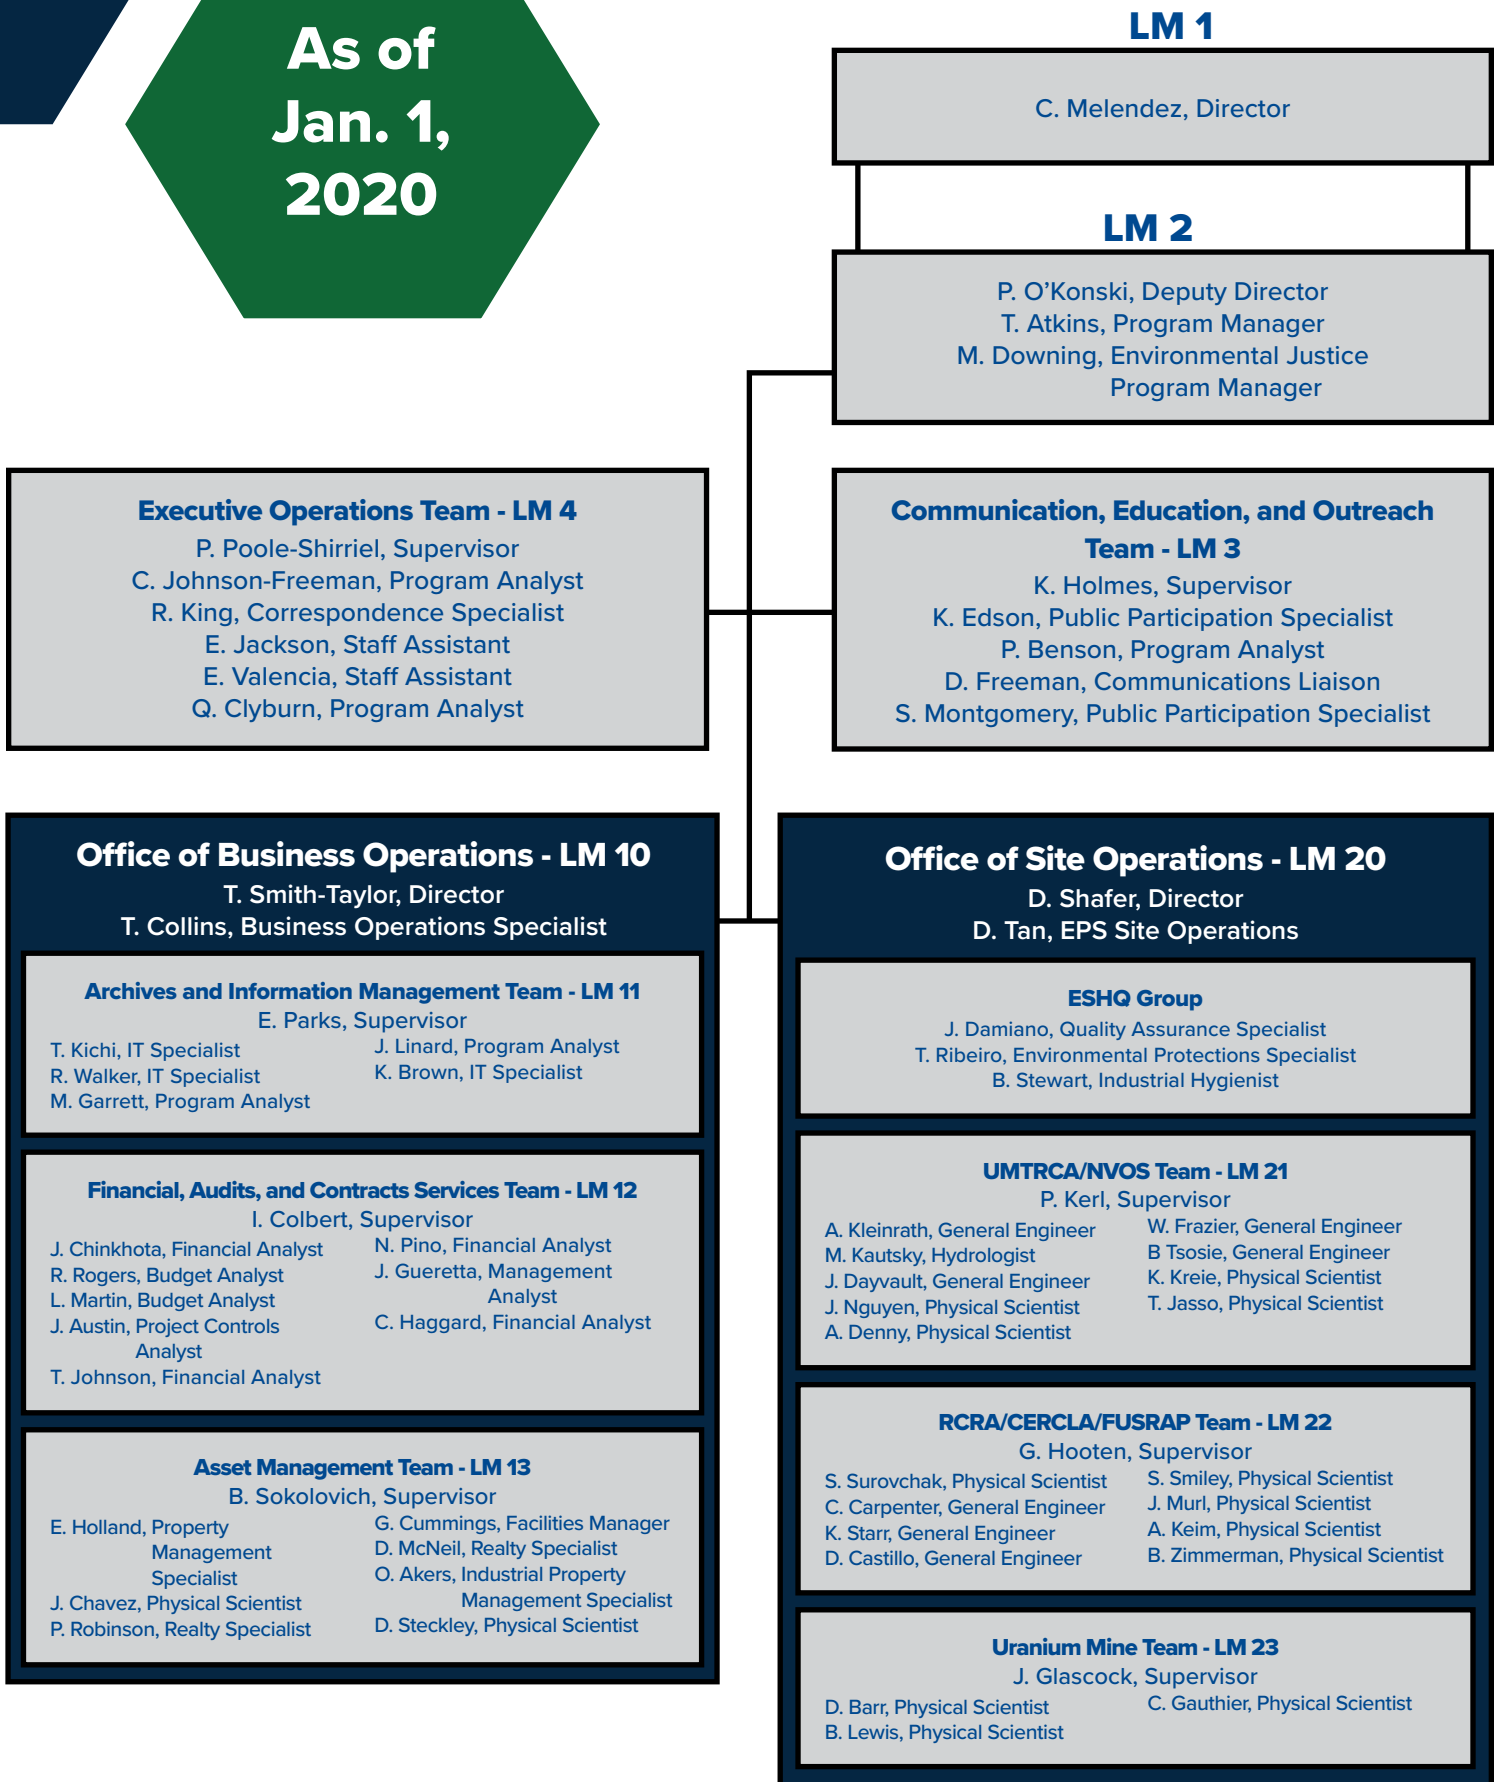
As of Jan. 1, 2020

LM 1
C. Melendez, Director

LM 2
P. O'Konski, Deputy Director
T. Atkins, Program Manager
M. Downing, Environmental Justice Program Manager

Executive Operations Team - LM 4
P. Poole-Shirriel, Supervisor
C. Johnson-Freeman, Program Analyst
R. King, Correspondence Specialist
E. Jackson, Staff Assistant
E. Valencia, Staff Assistant
Q. Clyburn, Program Analyst

Communication, Education, and Outreach Team - LM 3
K. Holmes, Supervisor
K. Edson, Public Participation Specialist
P. Benson, Program Analyst
D. Freeman, Communications Liaison
S. Montgomery, Public Participation Specialist

Office of Business Operations - LM 10
T. Smith-Taylor, Director
T. Collins, Business Operations Specialist

Archives and Information Management Team - LM 11
E. Parks, Supervisor
T. Kichi, IT Specialist
R. Walker, IT Specialist
M. Garrett, Program Analyst
J. Linard, Program Analyst
K. Brown, IT Specialist

Financial, Audits, and Contracts Services Team - LM 12
I. Colbert, Supervisor
J. Chinkhota, Financial Analyst
R. Rogers, Budget Analyst
L. Martin, Budget Analyst
J. Austin, Project Controls Analyst
T. Johnson, Financial Analyst
N. Pino, Financial Analyst
J. Gueretta, Management Analyst
C. Haggard, Financial Analyst

Asset Management Team - LM 13
B. Sokolovich, Supervisor
E. Holland, Property Management Specialist
J. Chavez, Physical Scientist
P. Robinson, Realty Specialist
G. Cummings, Facilities Manager
D. McNeil, Realty Specialist
O. Akers, Industrial Property Management Specialist
D. Steckley, Physical Scientist

Office of Site Operations - LM 20
D. Shafer, Director
D. Tan, EPS Site Operations

ESHQ Group
J. Damiano, Quality Assurance Specialist
T. Ribeiro, Environmental Protections Specialist
B. Stewart, Industrial Hygienist

UMTRCA/NVOS Team - LM 21
P. Kerl, Supervisor
A. Kleinrath, General Engineer
M. Kautsky, Hydrologist
J. Dayvault, General Engineer
J. Nguyen, Physical Scientist
A. Denny, Physical Scientist
W. Frazier, General Engineer
B Tsosie, General Engineer
K. Kreie, Physical Scientist
T. Jasso, Physical Scientist

RCRA/CERCLA/FUSRAP Team - LM 22
G. Hooten, Supervisor
S. Surovchak, Physical Scientist
C. Carpenter, General Engineer
K. Starr, General Engineer
D. Castillo, General Engineer
S. Smiley, Physical Scientist
J. Murl, Physical Scientist
A. Keim, Physical Scientist
B. Zimmerman, Physical Scientist

Uranium Mine Team - LM 23
J. Glascock, Supervisor
D. Barr, Physical Scientist
B. Lewis, Physical Scientist
C. Gauthier, Physical Scientist